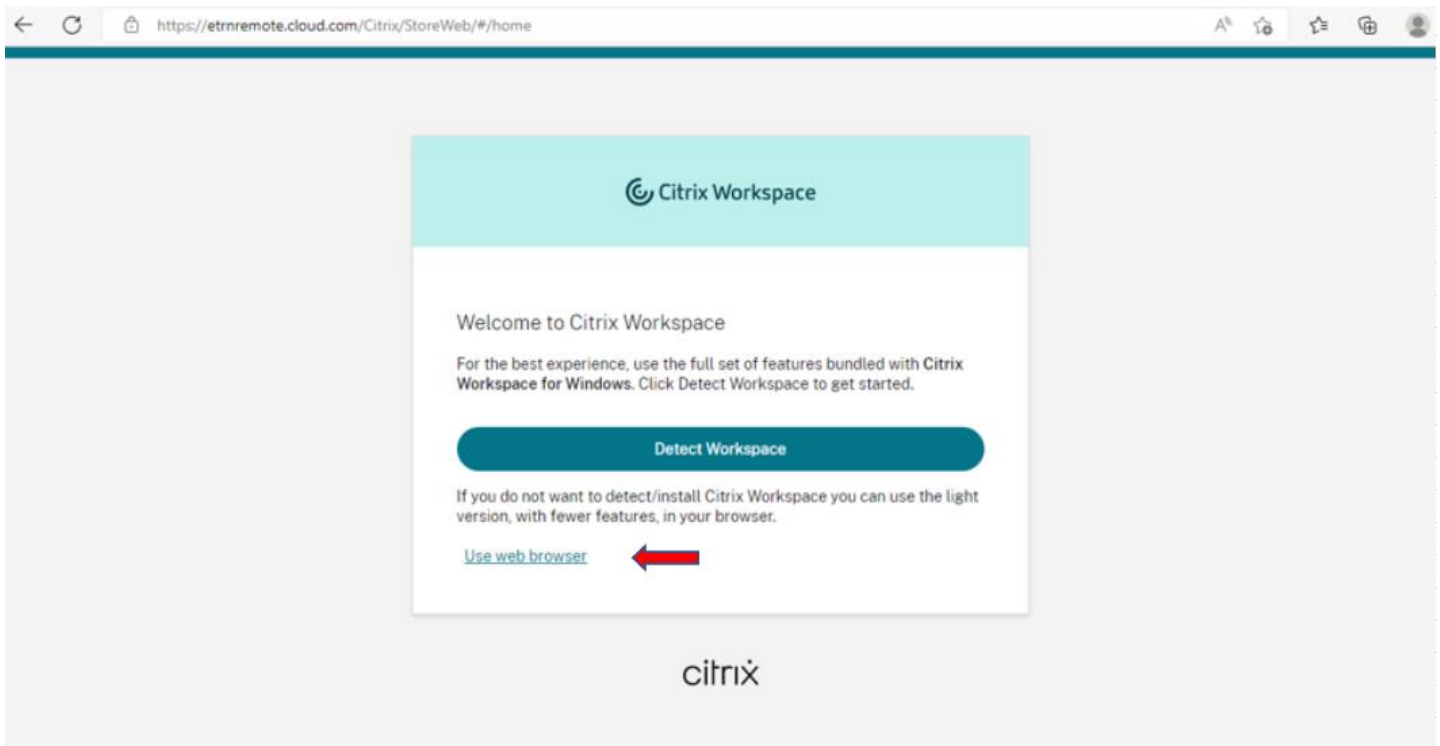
https://etrnremote.cloud.com/Citrix/StoreWeb/#/home

Citrix Workspace

Welcome to Citrix Workspace

For the best experience, use the full set of features bundled with Citrix Workspace for Windows. Click Detect Workspace to get started.

Detect Workspace

If you do not want to detect/install Citrix Workspace you can use the light version, with fewer features, in your browser.

Use web browser

citrix